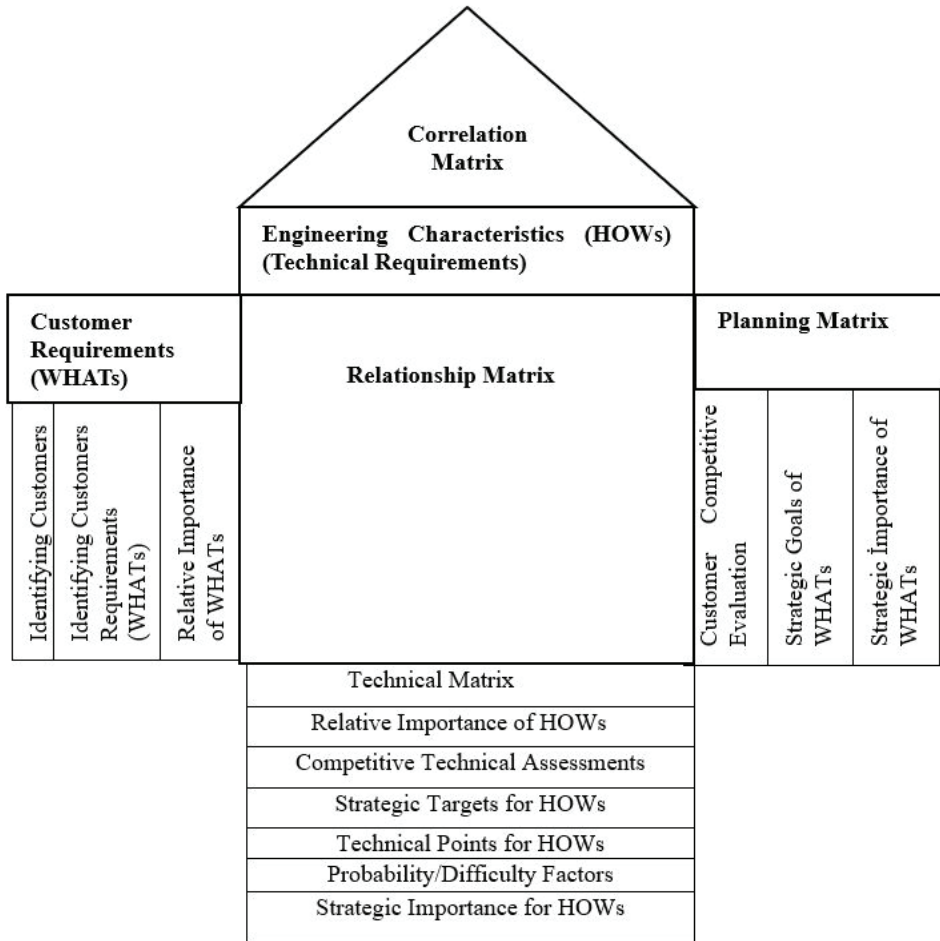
Correlation Matrix

Engineering Characteristics (HOWs) (Technical Requirements)

Customer Requirements (WHATs)

Relationship Matrix

Planning Matrix

Identifying Customers

Identifying Customers Requirements (WHATs)

Relative Importance of WHATs

Customer Competitive Evaluation

Strategic Goals of WHATs

Strategic İmportance of WHATs

Technical Matrix

Relative Importance of HOWs

Competitive Technical Assessments

Strategic Targets for HOWs

Technical Points for HOWs

Probability/Difficulty Factors

Strategic Importance for HOWs